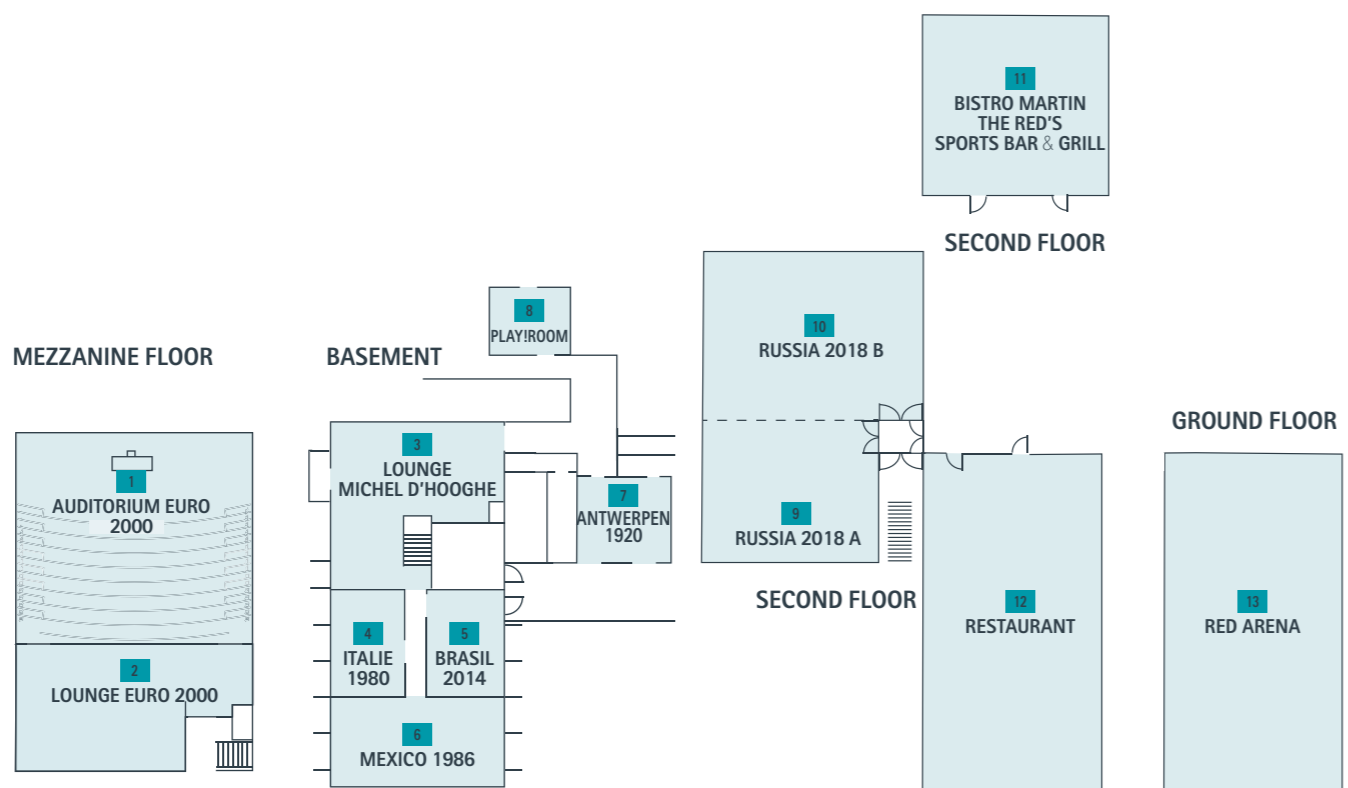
11
BISTRO MARTIN
THE RED'S
SPORTS BAR & GRILL

SECOND FLOOR

MEZZANINE FLOOR

1
AUDITORIUM EURO
2000

2
LOUNGE EURO 2000

BASEMENT

8
PLAY!ROOM

3
LOUNGE
MICHEL D'HOOGHE

7
ANTWERPEN
1920

4
ITALIE
1980

5
BRASIL
2014

6
MEXICO 1986

10
RUSSIA 2018 B

9
RUSSIA 2018 A

SECOND FLOOR

GROUND FLOOR

12
RESTAURANT

13
RED ARENA